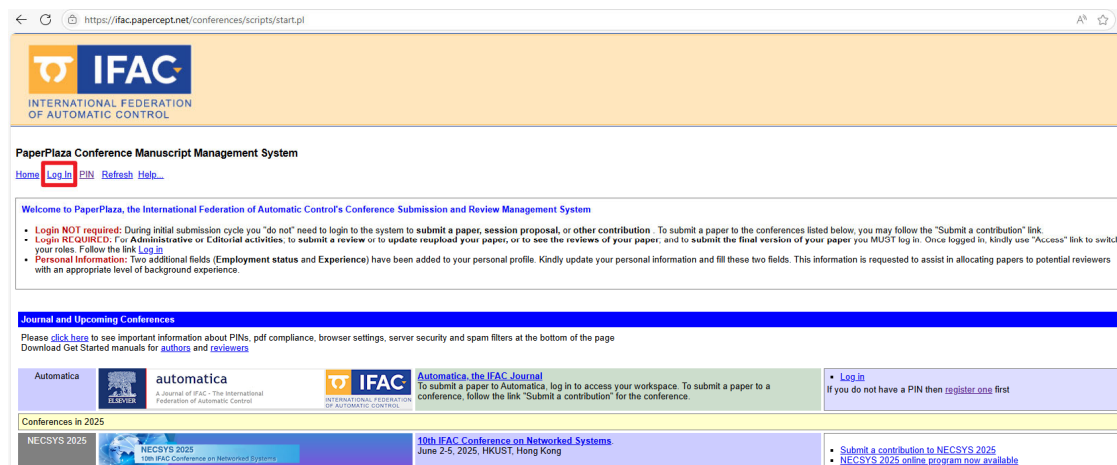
https://ifac.papercept.net/conferences/scripts/start.pl

IFAC
INTERNATIONAL FEDERATION OF AUTOMATIC CONTROL

PaperPlaza Conference Manuscript Management System

Home Log In PIN Refresh Help...

Welcome to PaperPlaza, the International Federation of Automatic Control's Conference Submission and Review Management System

• Login NOT required: During initial submission cycle you "do not" need to login to the system to submit a paper, session proposal, or other contribution . To submit a paper to the conferences listed below, you may follow the "Submit a contribution" link.
• Login REQUIRED: For Administrative or Editorial activities, to submit a review or to update reupload your paper, or to see the reviews of your paper; and to submit the final version of your paper you MUST log in. Once logged in, kindly use "Access" link to switc your roles. Follow the link Log in
• Personal Information: Two additional fields (Employment status and Experience) have been added to your personal profile. Kindly update your personal information and fill these two fields. This information is requested to assist in allocating papers to potential reviewers with an appropriate level of background experience.

Journal and Upcoming Conferences

Please click here to see important information about PINs, pdf compliance, browser settings, server security and spam filters at the bottom of the page
Download Get Started manuals for authors and reviewers

Automatica | ELSEVIER automatica A Journal of IFAC - The International Federation of Automatic Control | IFAC INTERNATIONAL FEDERATION OF AUTOMATIC CONTROL | Automatica, the IFAC Journal
To submit a paper to Automatica, log in to access your workspace. To submit a paper to a conference, follow the link "Submit a contribution" for the conference. | • Log in
If you do not have a PIN then register one first

Conferences in 2025

NECSYS 2025 | NECSYS 2025 10th IFAC Conference on Networked Systems | 10th IFAC Conference on Networked Systems.
June 2-5, 2025, HKUST, Hong Kong | • Submit a contribution to NECSYS 2025
• NECSYS 2025 online program now available